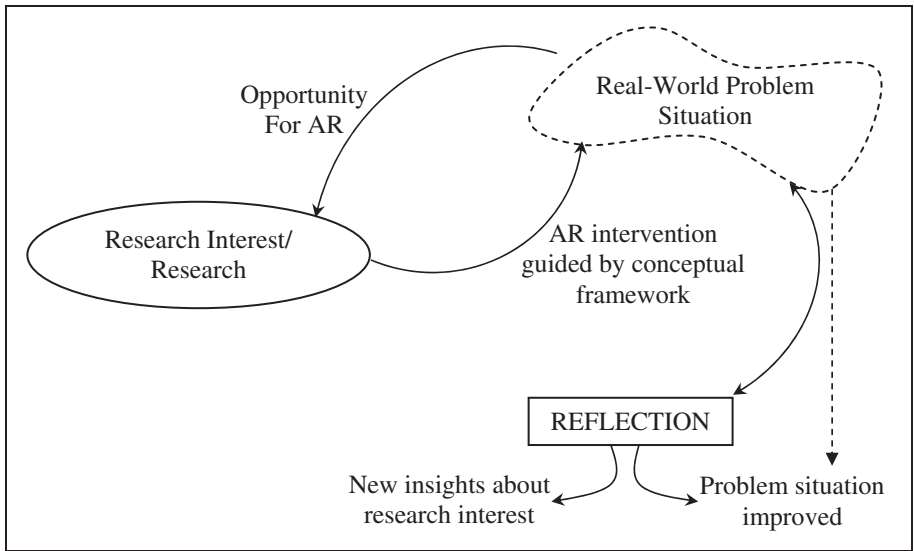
Opportunity For AR

Real-World Problem Situation

Research Interest/ Research

AR intervention guided by conceptual framework

REFLECTION

New insights about research interest

Problem situation improved